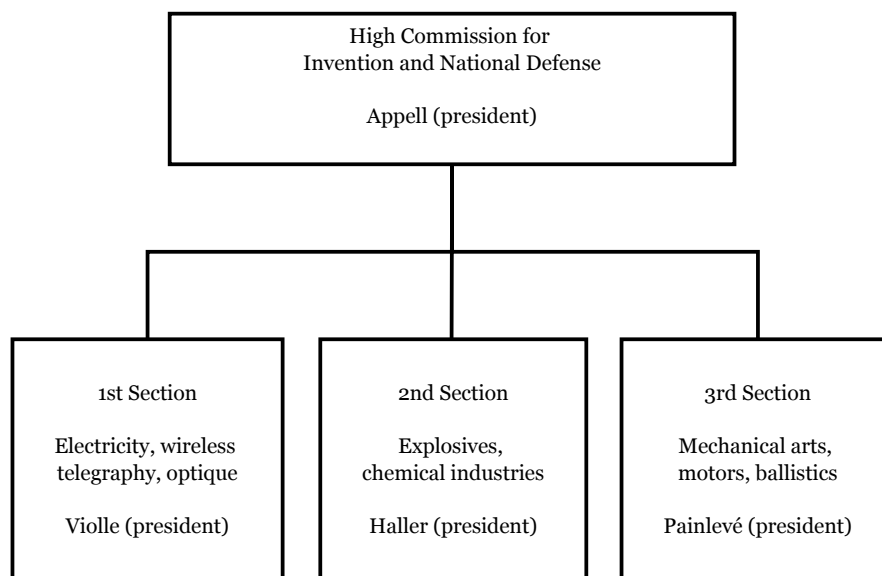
High Commission for
Invention and National Defense

Appell (president)

1st Section

Electricity, wireless telegraphy, optique

Violle (president)

2nd Section

Explosives, chemical industries

Haller (president)

3rd Section

Mechanical arts, motors, ballistics

Painlevé (president)